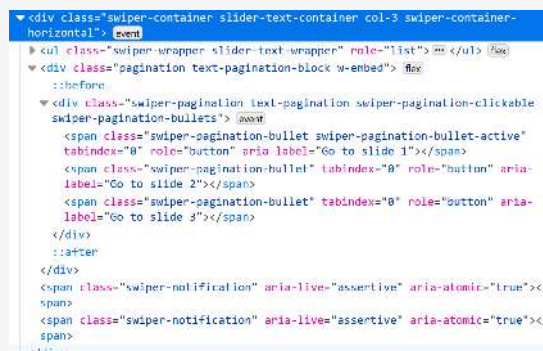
▼ <div class="swiper-container slider-text-container col-3 swiper-container-horizontal"> event
▶ <ul class="swiper-wrapper slider-text-wrapper" role="list"> ··· </ul> flex
▼ <div class="pagination text-pagination-block w-embed"> flex
::before
▼ <div class="swiper-pagination text-pagination swiper-pagination-clickable swiper-pagination-bullets"> event
<span class="swiper-pagination-bullet swiper-pagination-bullet-active" tabindex="0" role="button" aria-label="Go to slide 1"></span>
<span class="swiper-pagination-bullet" tabindex="0" role="button" aria-label="Go to slide 2"></span>
<span class="swiper-pagination-bullet" tabindex="0" role="button" aria-label="Go to slide 3"></span>
</div>
::after
</div>
<span class="swiper-notification" aria-live="assertive" aria-atomic="true"></span>
<span class="swiper-notification" aria-live="assertive" aria-atomic="true"></span>